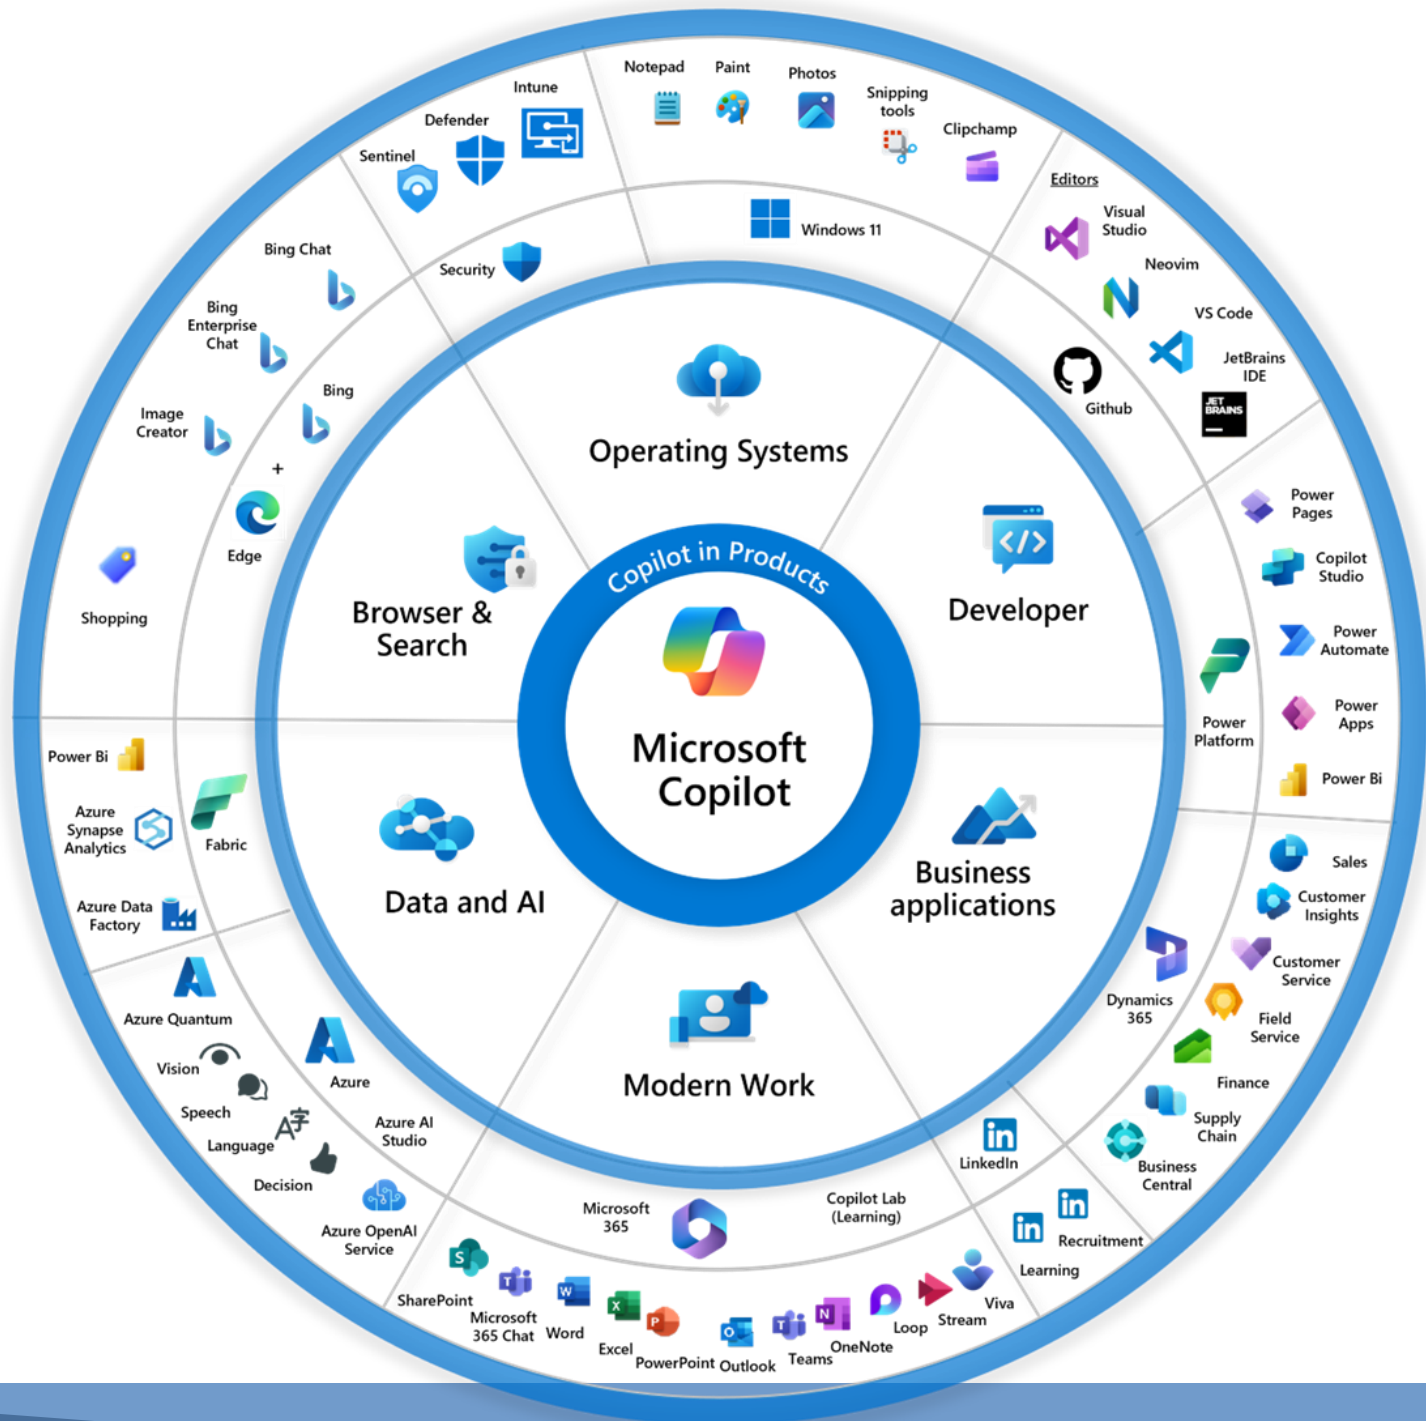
Copilot in Products

Microsoft Copilot

Operating Systems

Developer

Business applications

Modern Work

Data and AI

Browser & Search

Notepad
Paint
Photos
Snipping tools
Clipchamp
Windows 11

Editors
Visual Studio
Neovim
VS Code
JetBrains IDE
Github

Power Pages
Copilot Studio
Power Automate
Power Apps
Power Bi
Power Platform

Sales
Customer Insights
Customer Service
Field Service
Finance
Supply Chain
Business Central
Dynamics 365

LinkedIn
Recruitment
Learning

Copilot Lab (Learning)
Microsoft 365
SharePoint
Microsoft 365 Chat
Word
Excel
PowerPoint
Outlook
Teams
OneNote
Loop
Stream
Viva

Azure Quantum
Vision
Speech
Language
Decision
Azure
Azure AI Studio
Azure OpenAI Service

Power Bi
Azure Synapse Analytics
Fabric
Azure Data Factory

Shopping
Edge
+
Image Creator
Bing
Bing Enterprise Chat
Bing Chat

Security
Sentinel
Defender
Intune